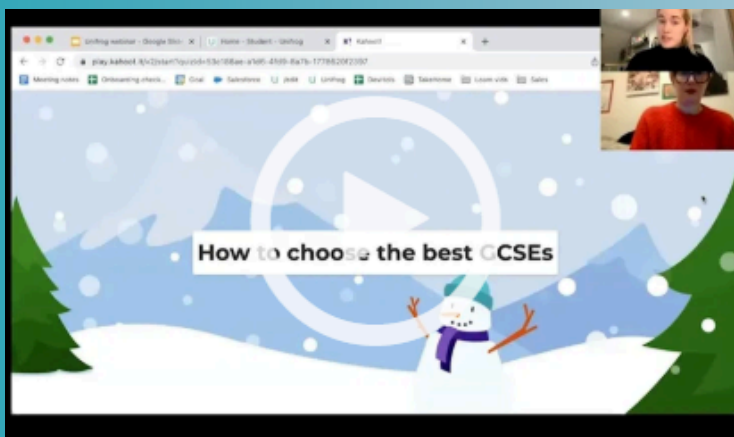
Unifrog webinar - Google Slid | Home - Student - Unifrog | Kahoot!

play.kahoot.it/v2/start?quizId=53c168ae-a5b5-45b9-8a7b-1778820f2397

Meeting notes | Onboarding check... | Grid | Salesforce | Jedit | Unifrog | Deunlots | Salesforce | Loom vids | Sales

How to choose the best GCSEs